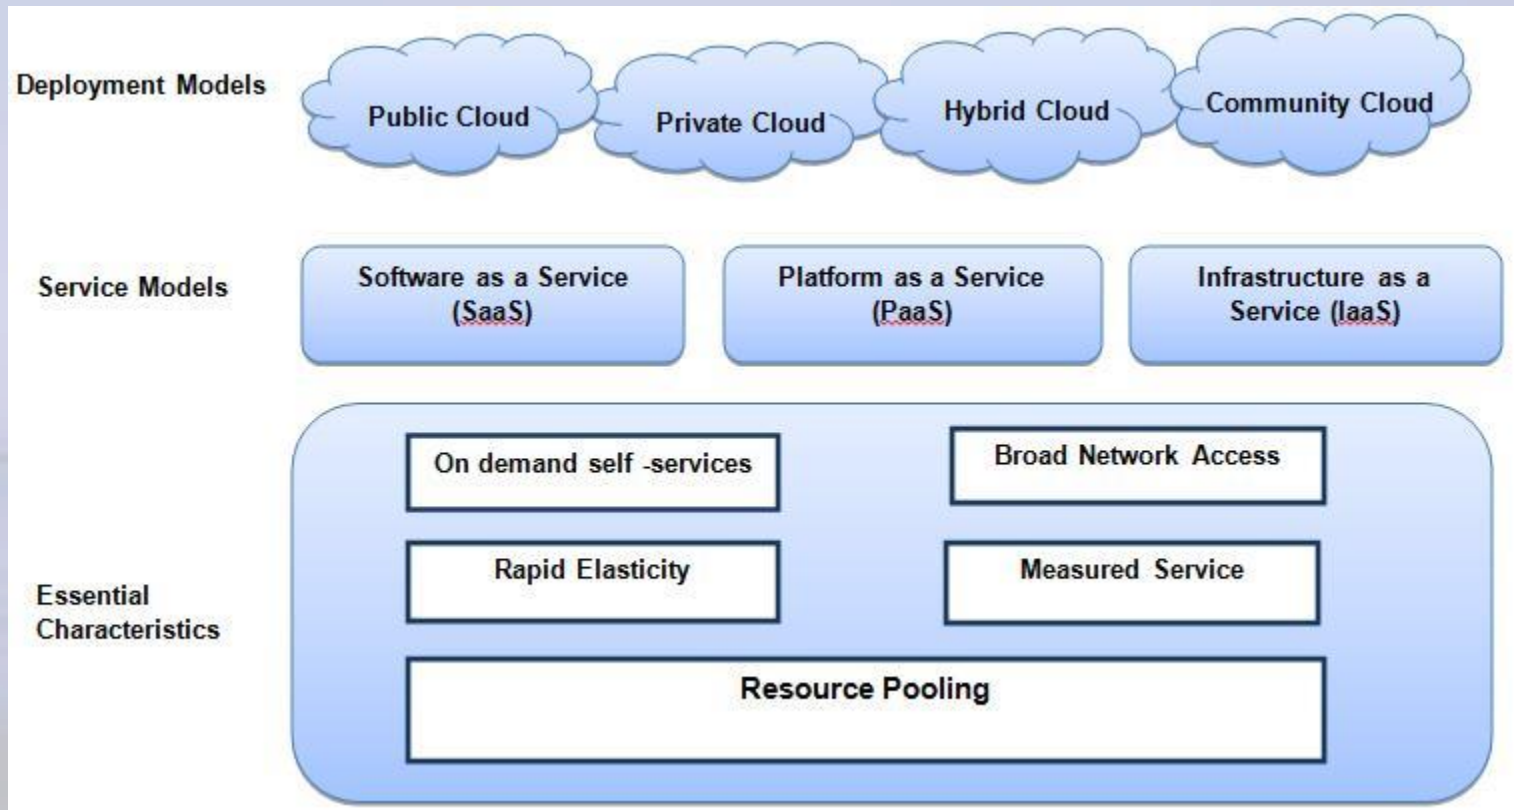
Deployment Models

Public Cloud

Private Cloud

Hybrid Cloud

Community Cloud

Service Models

Software as a Service (SaaS)

Platform as a Service (PaaS)

Infrastructure as a Service (IaaS)

Essential Characteristics

On demand self -services

Broad Network Access

Rapid Elasticity

Measured Service

Resource Pooling